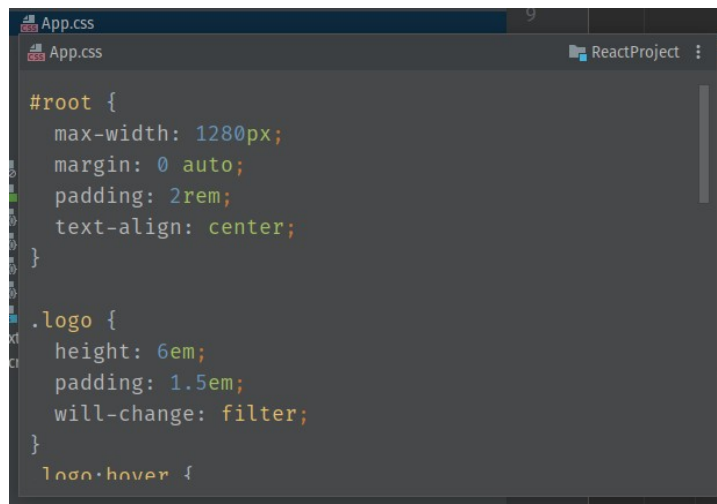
App.css

App.css

ReactProject

#root {
  max-width: 1280px;
  margin: 0 auto;
  padding: 2rem;
  text-align: center;
}

.logo {
  height: 6em;
  padding: 1.5em;
  will-change: filter;
}
.logo:hover {